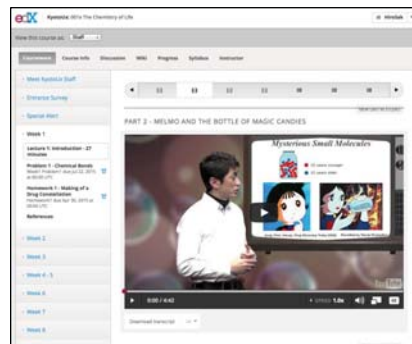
edX KyotoUx: 001x The Chemistry of Life

View this course as: Staff

Courseware Course Info Discussion Wiki Progress Syllabus Instructor

Meet KyotoUx Staff

Entrance Survey

Special Alert

Week 1

Lecture 1: Introduction - 27 minutes

Problem 1 - Chemical Bonds

Homework 1 - Making of a Drug Constellation

References

Week 2

Week 3

Week 4 - 5

Week 6

Week 7

Week 8

PART 2 - MELMO AND THE BOTTLE OF MAGIC CANDIES

Mysterious Small Molecules

10 years younger

10 years older

0:00 / 4:42

1.0x

Download transcript